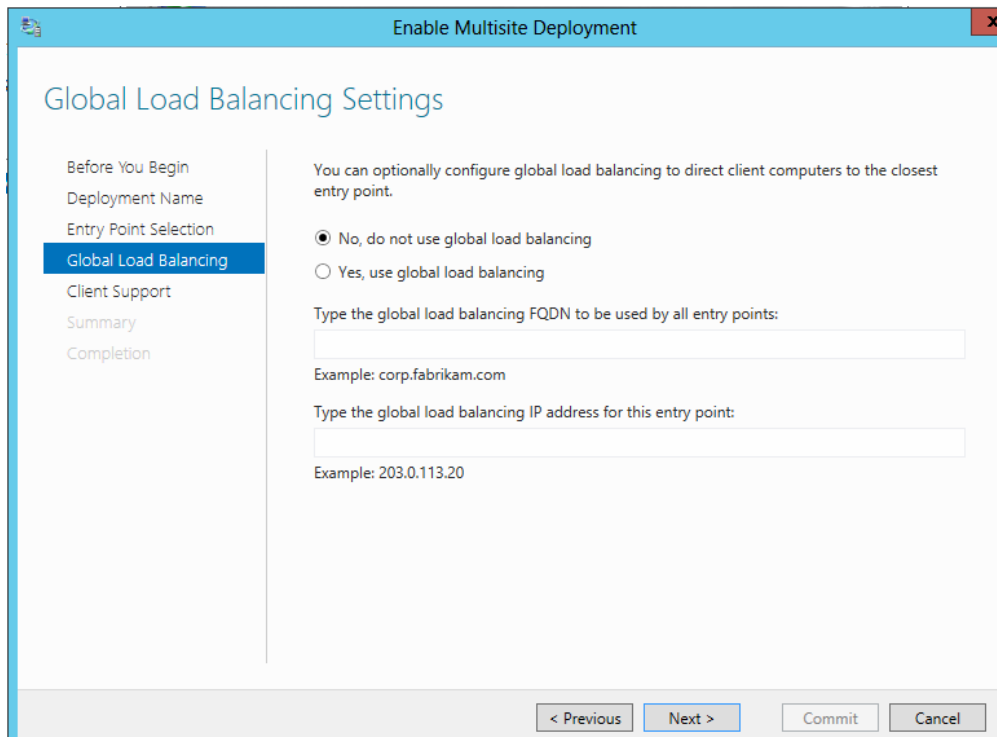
Enable Multisite Deployment

Global Load Balancing Settings

Before You Begin
Deployment Name
Entry Point Selection
Global Load Balancing
Client Support
Summary
Completion

You can optionally configure global load balancing to direct client computers to the closest entry point.

No, do not use global load balancing

Yes, use global load balancing

Type the global load balancing FQDN to be used by all entry points:

Example: corp.fabrikam.com

Type the global load balancing IP address for this entry point:

Example: 203.0.113.20

< Previous
Next >
Commit
Cancel